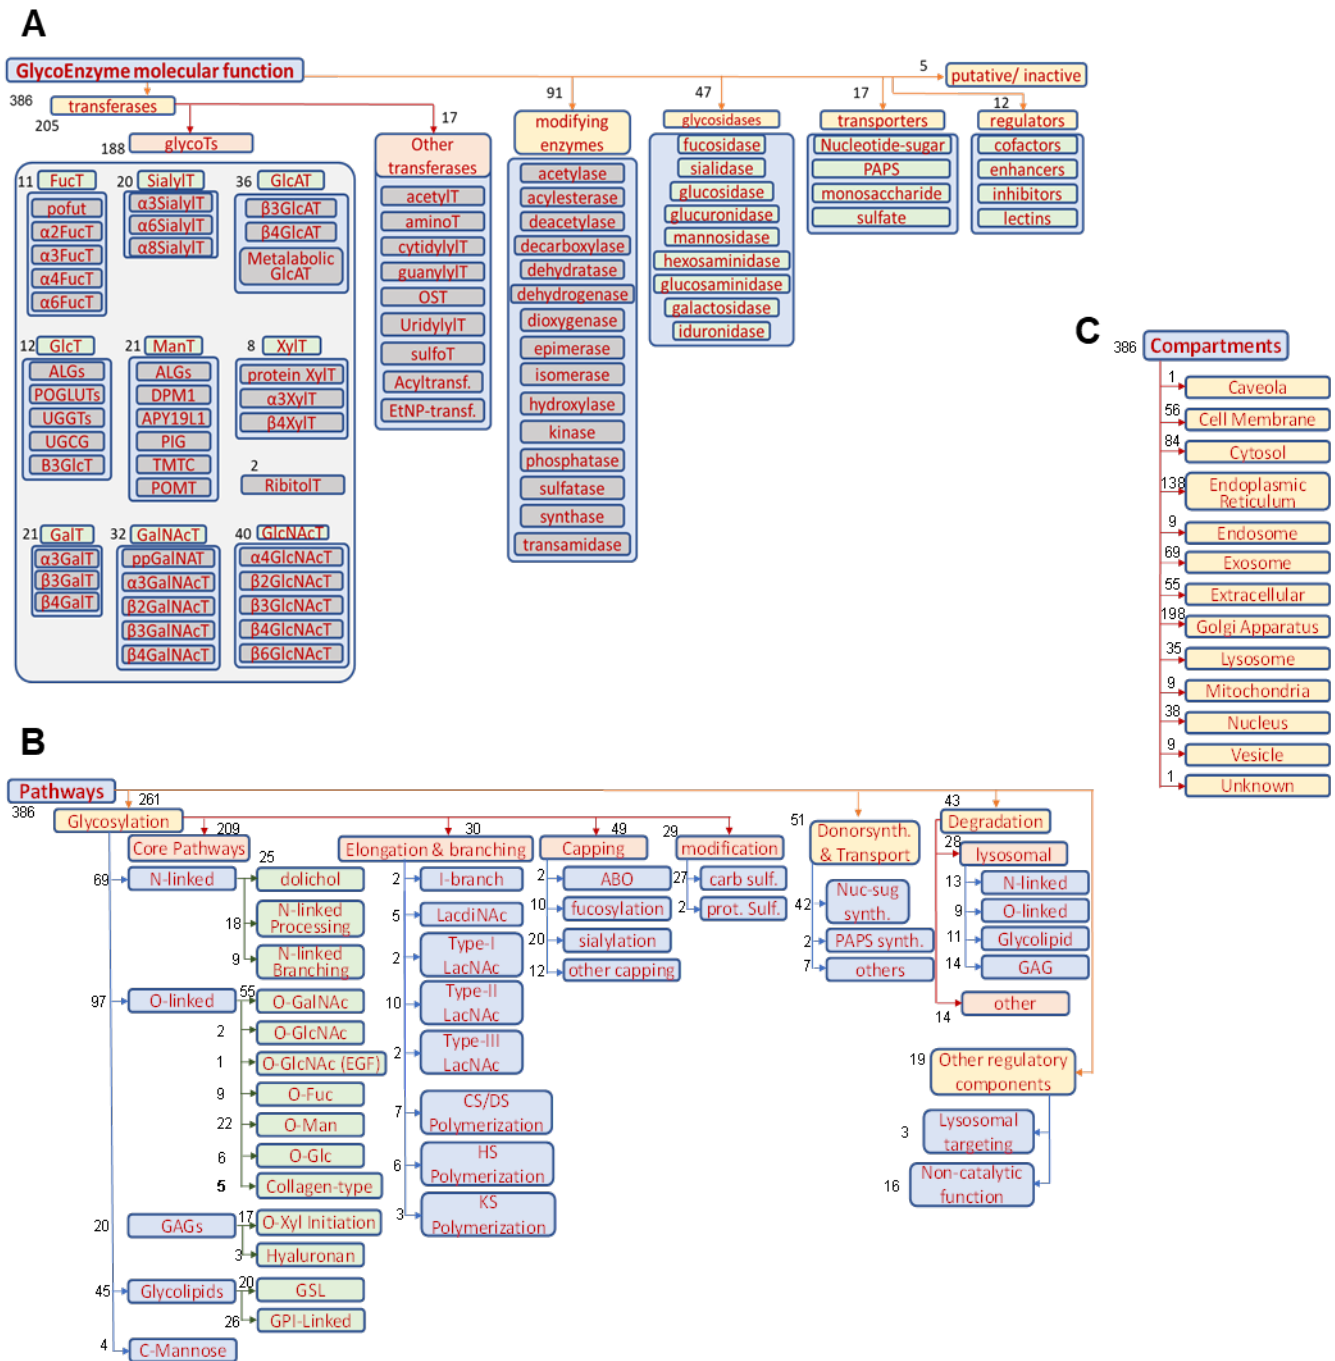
A

GlycoEnzyme molecular function

5 putative/ inactive

386 transferases

205

188 glycoTs

17 Other transferases

acetylT
aminoT
cytidylylT
guanylylT
OST
UridylylT
sulfoT
Acyltransf.
EtNP-transf.

11 FucT
pofut
α2FucT
α3FucT
α4FucT
α6FucT

20 SialylT
α3SialylT
α6SialylT
α8SialylT

36 GlcAT
β3GlcAT
β4GlcAT
Metalabolic GlcAT

12 GlcT
ALGs
POGLUTs
UGGTs
UGCG
B3GlcT

21 ManT
ALGs
DPM1
APY19L1
PIG
TMTC
POMT

8 XylT
protein XylT
α3XylT
β4XylT

2 RibitolT

21 GalT
α3GalT
β3GalT
β4GalT

32 GalNAcT
ppGalNAT
α3GalNAcT
β2GalNAcT
β3GalNAcT
β4GalNAcT

40 GlcNAcT
α4GlcNAcT
β2GlcNAcT
β3GlcNAcT
β4GlcNAcT
β6GlcNAcT

91 modifying enzymes
acetylase
acylesterase
deacetylase
decarboxylase
dehydratase
dehydrogenase
dioxygenase
epimerase
isomerase
hydroxylase
kinase
phosphatase
sulfatase
synthase
transamidase

47 glycosidases
fucosidase
sialidase
glucosidase
glucuronidase
mannosidase
hexosaminidase
glucosaminidase
galactosidase
iduronidase

17 transporters
Nucleotide-sugar
PAPS
monosaccharide
sulfate

12 regulators
cofactors
enhancers
inhibitors
lectins

C
386 Compartments
1 Caveola
56 Cell Membrane
84 Cytosol
138 Endoplasmic Reticulum
9 Endosome
69 Exosome
55 Extracellular
198 Golgi Apparatus
35 Lysosome
9 Mitochondria
38 Nucleus
9 Vesicle
1 Unknown

B
Pathways
386 261 Glycosylation
209 Core Pathways 25
69 N-linked dolichol
18 N-linked Processing
9 N-linked Branching
97 O-linked 55 O-GalNAc
2 O-GlcNAc
1 O-GlcNAc (EGF)
9 O-Fuc
22 O-Man
6 O-Glc
5 Collagen-type
20 GAGs 17 O-Xyl Initiation
3 Hyaluronan
45 Glycolipids 20 GSL
26 GPI-Linked
4 C-Mannose

30 Elongation & branching
2 I-branch
5 LacdiNAc
2 Type-I LacNAc
10 Type-II LacNAc
2 Type-III LacNAc
7 CS/DS Polymerization
6 HS Polymerization
3 KS Polymerization

49 Capping
2 ABO
10 fucosylation
20 sialylation
12 other capping

29 modification
27 carb sulf.
2 prot. Sulf.

51 Donorsynth. & Transport
42 Nuc-sug synth.
2 PAPS synth.
7 others

43 Degradation
28 lysosomal
13 N-linked
9 O-linked
11 Glycolipid
14 GAG
other
14

19 Other regulatory components
3 Lysosomal targeting
16 Non-catalytic function